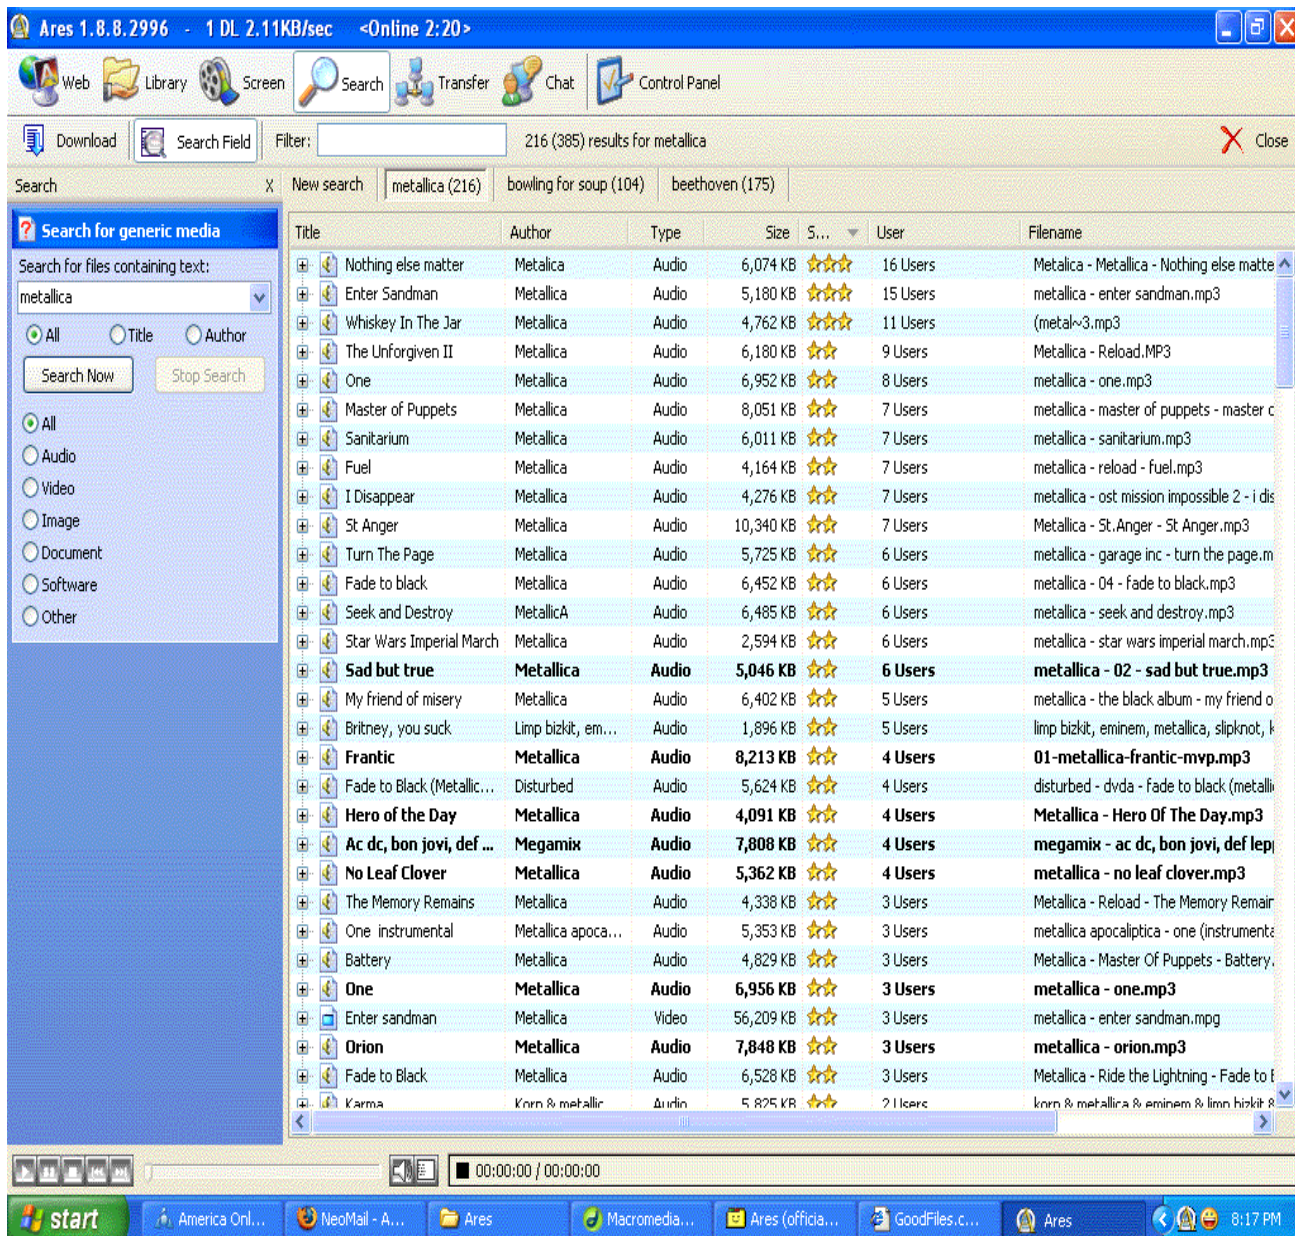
Ares 1.8.8.2996 - 1 DL 2.11KB/sec <Online 2:20>

Web Library Screen Search Transfer Chat Control Panel

Download Search Field Filter: 216 (385) results for metallica Close

Search X New search metallica (216) bowling for soup (104) beethoven (175)

Search for generic media

Search for files containing text:

metallica

All Title Author

Search Now Stop Search

All
Audio
Video
Image
Document
Software
Other

| Title | Author | Type | Size | S... | User | Filename |
|---|---|---|---|---|---|---|
| Nothing else matter | Metallica | Audio | 6,074 KB | | 16 Users | Metallica - Metallica - Nothing else matte |
| Enter Sandman | Metallica | Audio | 5,180 KB | | 15 Users | metallica - enter sandman.mp3 |
| Whiskey In The Jar | Metallica | Audio | 4,762 KB | | 11 Users | (metal~3.mp3 |
| The Unforgiven II | Metallica | Audio | 6,180 KB | | 9 Users | Metallica - Reload.MP3 |
| One | Metallica | Audio | 6,952 KB | | 8 Users | metallica - one.mp3 |
| Master of Puppets | Metallica | Audio | 8,051 KB | | 7 Users | metallica - master of puppets - master c |
| Sanitarium | Metallica | Audio | 6,011 KB | | 7 Users | metallica - sanitarium.mp3 |
| Fuel | Metallica | Audio | 4,164 KB | | 7 Users | metallica - reload - fuel.mp3 |
| I Disappear | Metallica | Audio | 4,276 KB | | 7 Users | metallica - ost mission impossible 2 - i dis |
| St Anger | Metallica | Audio | 10,340 KB | | 7 Users | Metallica - St.Anger - St Anger.mp3 |
| Turn The Page | Metallica | Audio | 5,725 KB | | 6 Users | metallica - garage inc - turn the page.m |
| Fade to black | Metallica | Audio | 6,452 KB | | 6 Users | metallica - 04 - fade to black.mp3 |
| Seek and Destroy | MetallicA | Audio | 6,485 KB | | 6 Users | metallica - seek and destroy.mp3 |
| Star Wars Imperial March | Metallica | Audio | 2,594 KB | | 6 Users | metallica - star wars imperial march.mp3 |
| Sad but true | Metallica | Audio | 5,046 KB | | 6 Users | metallica - 02 - sad but true.mp3 |
| My friend of misery | Metallica | Audio | 6,402 KB | | 5 Users | metallica - the black album - my friend o |
| Britney, you suck | Limp bizkit, em... | Audio | 1,896 KB | | 5 Users | limp bizkit, eminem, metallica, slipknot, k |
| Frantic | Metallica | Audio | 8,213 KB | | 4 Users | 01-metallica-frantic-mvp.mp3 |
| Fade to Black (Metallic... | Disturbed | Audio | 5,624 KB | | 4 Users | disturbed - dvda - fade to black (metalli |
| Hero of the Day | Metallica | Audio | 4,091 KB | | 4 Users | Metallica - Hero Of The Day.mp3 |
| Ac dc, bon jovi, def ... | Megamix | Audio | 7,808 KB | | 4 Users | megamix - ac dc, bon jovi, def lep |
| No Leaf Clover | Metallica | Audio | 5,362 KB | | 4 Users | metallica - no leaf clover.mp3 |
| The Memory Remains | Metallica | Audio | 4,338 KB | | 3 Users | Metallica - Reload - The Memory Remair |
| One instrumental | Metallica apoca... | Audio | 5,353 KB | | 3 Users | metallica apocaliptica - one (instrumenta |
| Battery | Metallica | Audio | 4,829 KB | | 3 Users | Metallica - Master Of Puppets - Battery. |
| One | Metallica | Audio | 6,956 KB | | 3 Users | metallica - one.mp3 |
| Enter sandman | Metallica | Video | 56,209 KB | | 3 Users | metallica - enter sandman.mpg |
| Orion | Metallica | Audio | 7,848 KB | | 3 Users | metallica - orion.mp3 |
| Fade to Black | Metallica | Audio | 6,528 KB | | 3 Users | Metallica - Ride the Lightning - Fade to E |
| Karma | Korn & metallic | Audio | 5,825 KB | | 2 Users | korn & metallica & eminem & limp bizkit 8 |

00:00:00 / 00:00:00

start America Onl... NeoMail - A... Ares Macromedia... Ares (officia... GoodFiles.c... Ares 8:17 PM